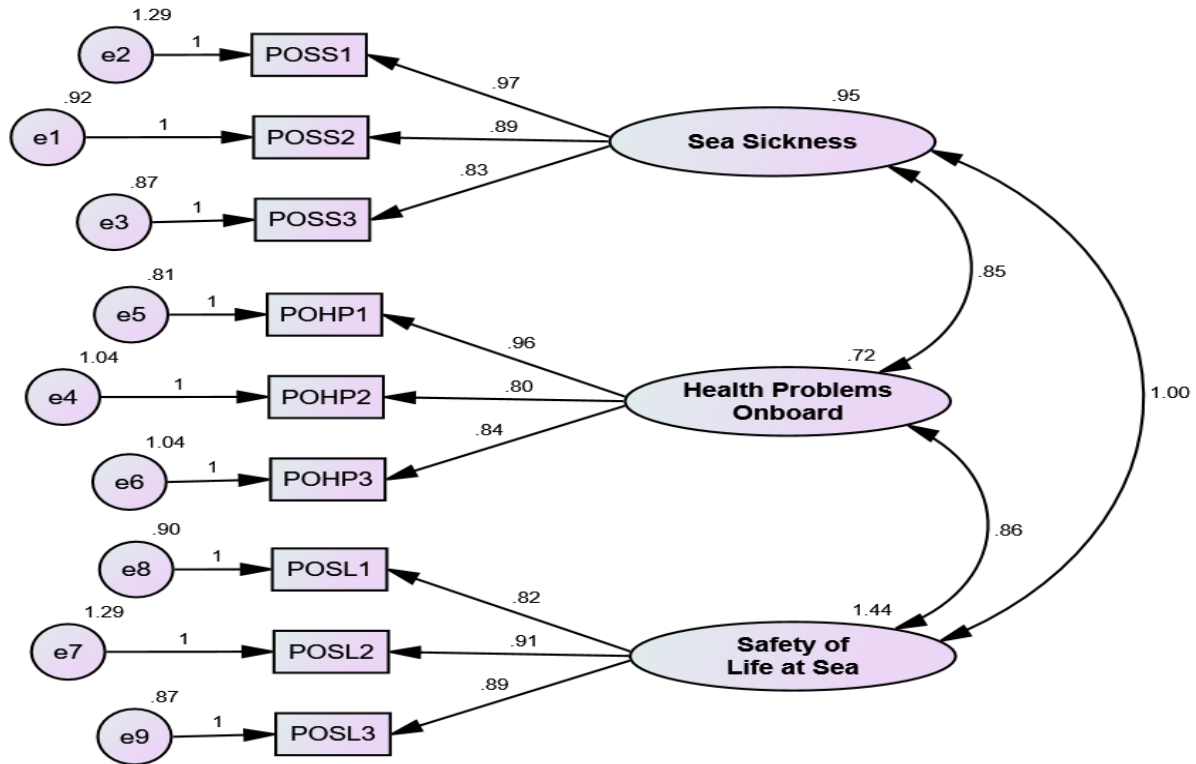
1.29
e2
1
POSS1
.92
e1
1
POSS2
.87
e3
1
POSS3
.97
.89
.83
.95
Sea Sickness
.85
.81
e5
1
POHP1
1.04
e4
1
POHP2
1.04
e6
1
POHP3
.96
.80
.84
.72
Health Problems Onboard
1.00
.86
.90
e8
1
POSL1
1.29
e7
1
POSL2
.87
e9
1
POSL3
.82
.91
.89
1.44
Safety of Life at Sea